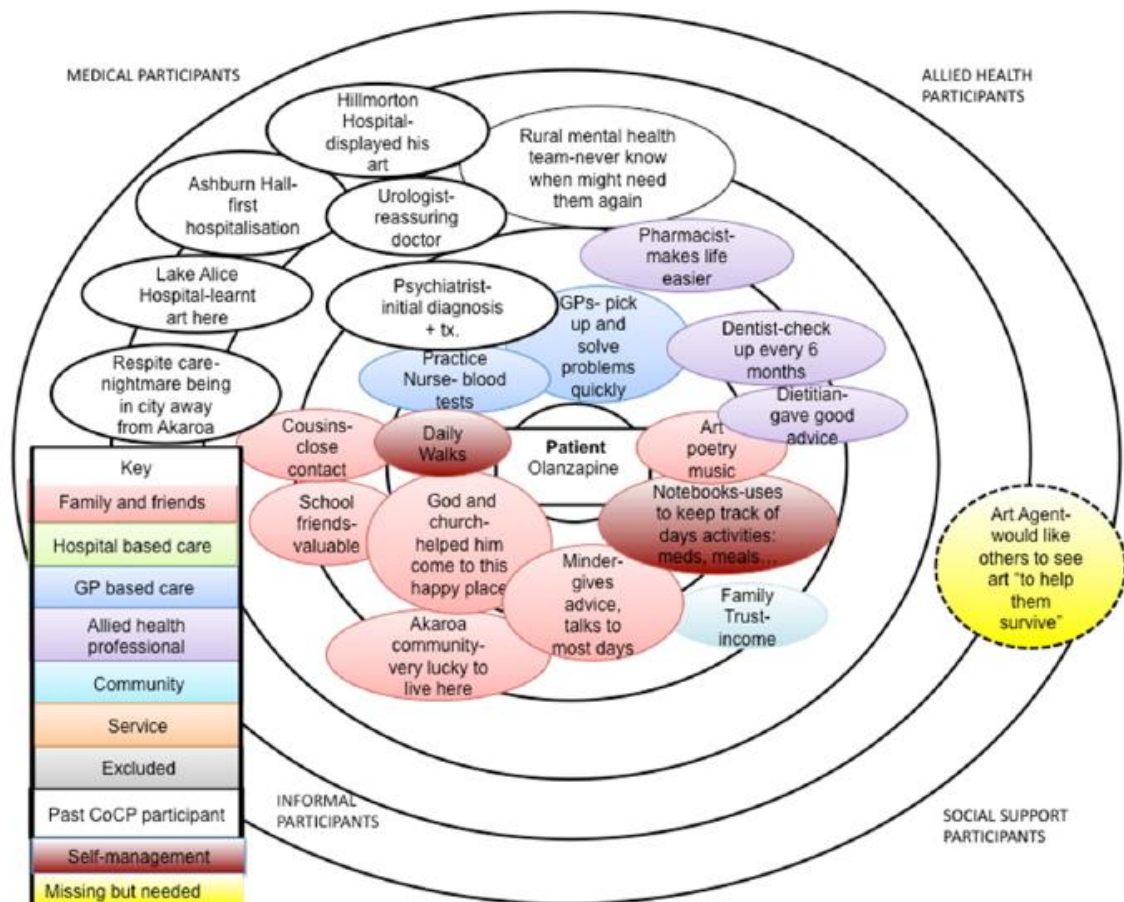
MEDICAL PARTICIPANTS

ALLIED HEALTH PARTICIPANTS

Hillmorton Hospital-displayed his art

Rural mental health team-never know when might need them again

Ashburn Hall-first hospitalisation

Urologist-reassuring doctor

Pharmacist-makes life easier

Lake Alice Hospital-learnt art here

Psychiatrist-initial diagnosis + tx.

GPs- pick up and solve problems quickly

Dentist-check up every 6 months

Respite care-nightmare being in city away from Akaroa

Practice Nurse- blood tests

Dietitian-gave good advice

Cousins-close contact

Daily Walks

Patient
Olanzapine

Art poetry music

Key

Family and friends

Hospital based care

GP based care

Allied health professional

Community

Service

Excluded

Past CoCP participant

Self-management

Missing but needed

School friends-valuable

God and church-helped him come to this happy place

Notebooks-uses to keep track of days activities: meds, meals…

Art Agent-would like others to see art "to help them survive"

Minder-gives advice, talks to most days

Family Trust-income

Akaroa community-very lucky to live here

INFORMAL PARTICIPANTS

SOCIAL SUPPORT PARTICIPANTS